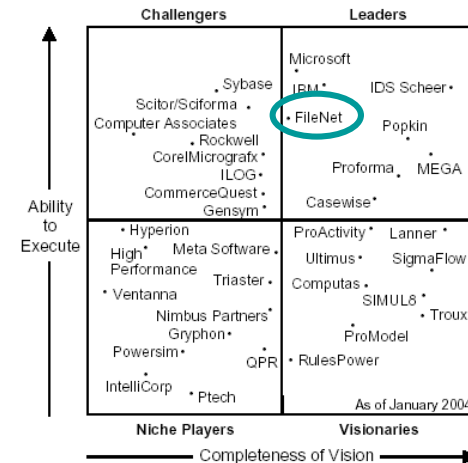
Challengers

Leaders

Sybase
Scitor/Sciforma
Computer Associates
Rockwell
CorelMicrografx
ILOG
CommerceQuest
Gensym

Microsoft
IBM
IDS Scheer
FileNet
Popkin
Proforma
MEGA
Casewise

Ability to Execute

Hyperion
High Performance
Meta Software
Triaster
Ventanna
Nimbus Partners
Gryphon
Powersim
QPR
IntelliCorp
Ptech

ProActivity
Lanner
Ultimus
SigmaFlow
Computas
SIMUL8
Troux
ProModel
RulesPower

As of January 2004

Niche Players

Visionaries

Completeness of Vision